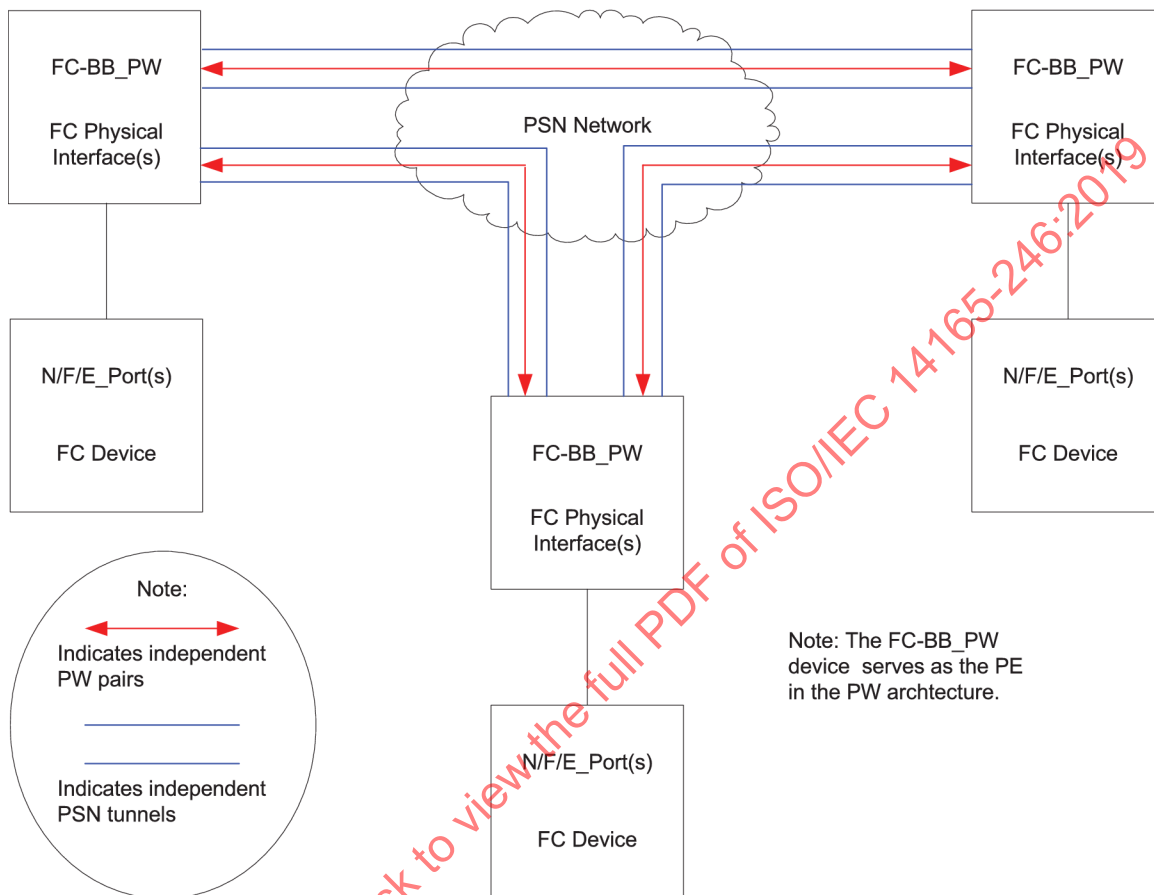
FC-BB_PW

FC Physical Interface(s)

PSN Network

FC-BB_PW

FC Physical Interface(s)

N/F/E_Port(s)

FC Device

N/F/E_Port(s)

FC Device

FC-BB_PW

FC Physical Interface(s)

Note:

Indicates independent PW pairs

Indicates independent PSN tunnels

Note: The FC-BB_PW device serves as the PE in the PW archtecture.

N/F/E_Port(s)

FC Device

ck to view the full PDF of ISO/IEC 14165-246:2019